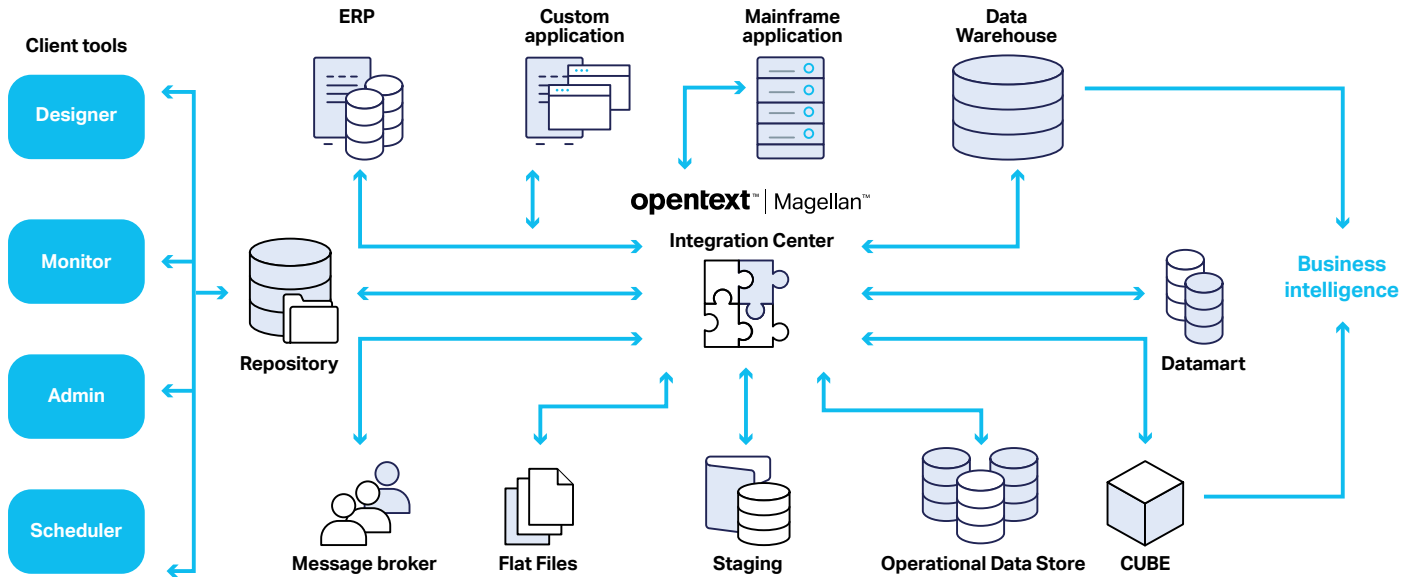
Client tools

Designer

Monitor

Admin

Scheduler

ERP

Custom application

Mainframe application

Data Warehouse

opentext™ | Magellan™

Integration Center

Repository

Datamart

Business intelligence

Message broker

Flat Files

Staging

Operational Data Store

CUBE